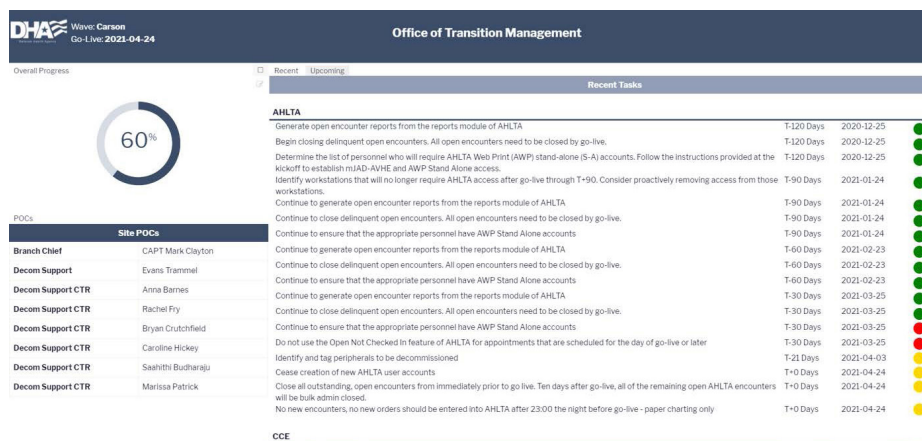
DHA Wave: Carson
Go-Live: 2021-04-24

Office of Transition Management

Overall Progress

60%

POCs

| Site POCs | |
|---|---|
| Branch Chief | CAPT Mark Clayton |
| Decom Support | Evans Trammel |
| Decom Support CTR | Anna Barnes |
| Decom Support CTR | Rachel Fry |
| Decom Support CTR | Bryan Crutchfield |
| Decom Support CTR | Caroline Hickey |
| Decom Support CTR | Saahithi Budharaju |
| Decom Support CTR | Marissa Patrick |

Recent Upcoming

Recent Tasks

AHLTA

| | | |
|---|---|---|
| Generate open encounter reports from the reports module of AHLTA | T-120 Days | 2020-12-25 |
| Begin closing delinquent open encounters. All open encounters need to be closed by go-live. | T-120 Days | 2020-12-25 |
| Determine the list of personnel who will require AHLTA Web Print (AWP) stand-alone (S-A) accounts. Follow the instructions provided at the kickoff to establish mJAD-AVHE and AWP Stand Alone access. | T-120 Days | 2020-12-25 |
| Identify workstations that will no longer require AHLTA access after go-live through T+90. Consider proactively removing access from those workstations. | T-90 Days | 2021-01-24 |
| Continue to generate open encounter reports from the reports module of AHLTA | T-90 Days | 2021-01-24 |
| Continue to close delinquent open encounters. All open encounters need to be closed by go-live. | T-90 Days | 2021-01-24 |
| Continue to ensure that the appropriate personnel have AWP Stand Alone accounts | T-90 Days | 2021-01-24 |
| Continue to generate open encounter reports from the reports module of AHLTA | T-60 Days | 2021-02-23 |
| Continue to close delinquent open encounters. All open encounters need to be closed by go-live. | T-60 Days | 2021-02-23 |
| Continue to ensure that the appropriate personnel have AWP Stand Alone accounts | T-60 Days | 2021-02-23 |
| Continue to generate open encounter reports from the reports module of AHLTA | T-30 Days | 2021-03-25 |
| Continue to close delinquent open encounters. All open encounters need to be closed by go-live. | T-30 Days | 2021-03-25 |
| Continue to ensure that the appropriate personnel have AWP Stand Alone accounts | T-30 Days | 2021-03-25 |
| Do not use the Open Not Checked In feature of AHLTA for appointments that are scheduled for the day of go-live or later | T-30 Days | 2021-03-25 |
| Identify and tag peripherals to be decommissioned | T-21 Days | 2021-04-03 |
| Cease creation of new AHLTA user accounts | T+0 Days | 2021-04-24 |
| Close all outstanding, open encounters from immediately prior to go live. Ten days after go-live, all of the remaining open AHLTA encounters will be bulk admin closed. | T+0 Days | 2021-04-24 |
| No new encounters, no new orders should be entered into AHLTA after 23:00 the night before go-live - paper charting only | T+0 Days | 2021-04-24 |

CCE